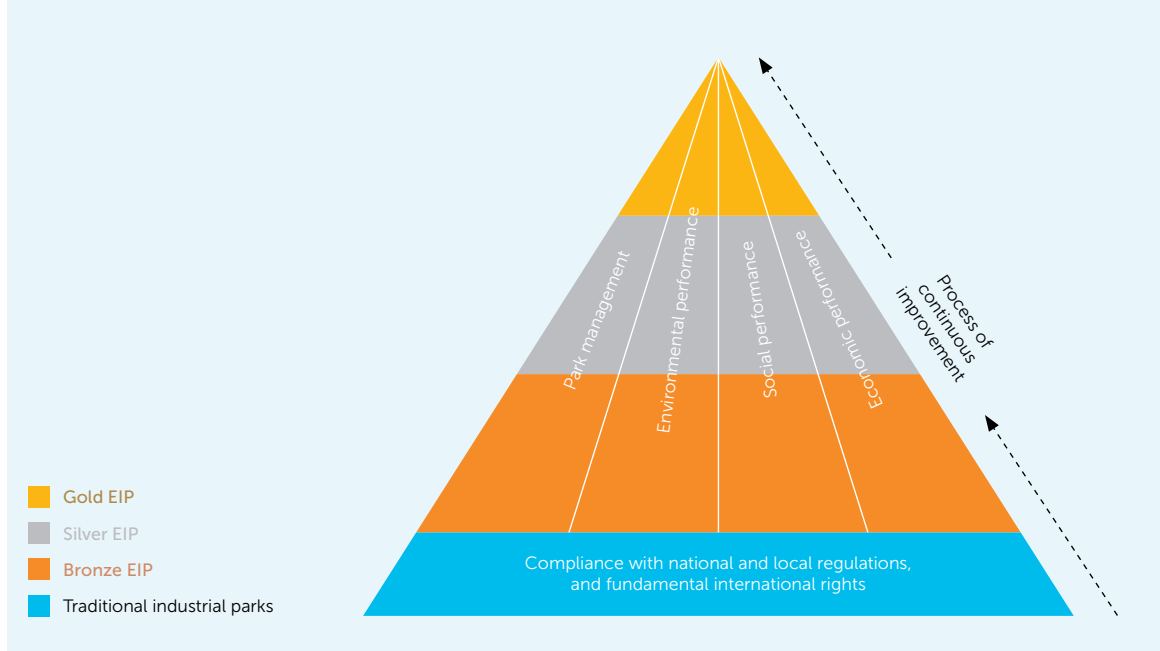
Park management
Environmental performance
Social performance
Economic performance

Process of continuous improvement

Compliance with national and local regulations, and fundamental international rights

Gold EIP
Silver EIP
Bronze EIP
Traditional industrial parks